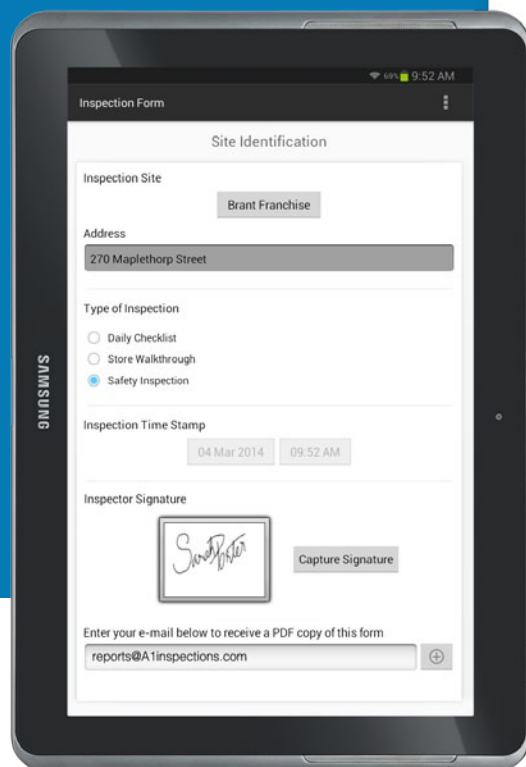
69% 9:52 AM

Inspection Form

Site Identification

Inspection Site

Brant Franchise

Address

270 Maplethorp Street

Type of Inspection

Daily Checklist

Store Walkthrough

Safety Inspection

Inspection Time Stamp

04 Mar 2014 09:52 AM

Inspector Signature

Capture Signature

Enter your e-mail below to receive a PDF copy of this form

reports@A1inspections.com

SAMSUNG